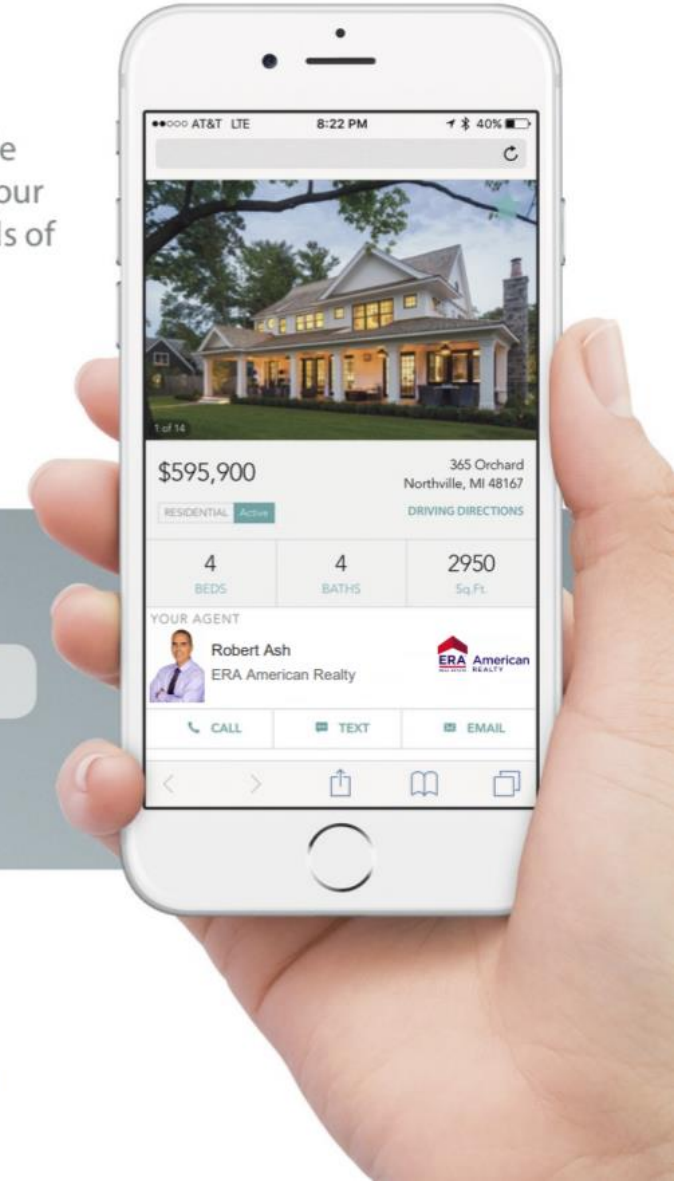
e
our
ls of

●●○○○ AT&T LTE 8:22 PM 40%

1 of 14

$595,900

365 Orchard
Northville, MI 48167

RESIDENTIAL Active

DRIVING DIRECTIONS

| 4 | 4 | 2950 |
|---|---|---|
| BEDS | BATHS | Sq.Ft. |

YOUR AGENT

Robert Ash
ERA American Realty

ERA REAL ESTATE American REALTY

CALL TEXT EMAIL